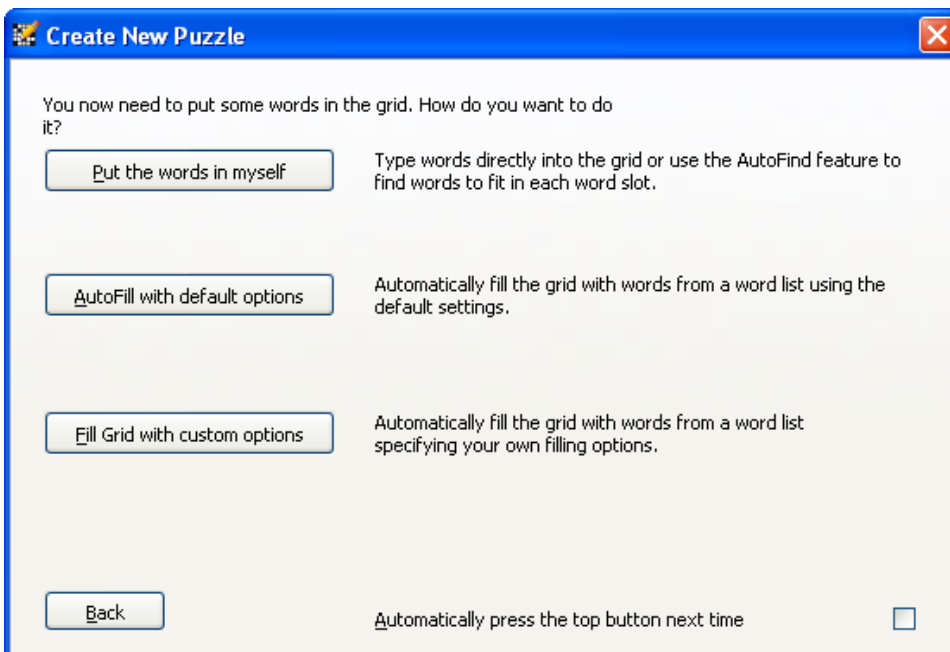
Create New Puzzle

You now need to put some words in the grid. How do you want to do it?

Put the words in myself

Type words directly into the grid or use the AutoFind feature to find words to fit in each word slot.

AutoFill with default options

Automatically fill the grid with words from a word list using the default settings.

Fill Grid with custom options

Automatically fill the grid with words from a word list specifying your own filling options.

Back

Automatically press the top button next time